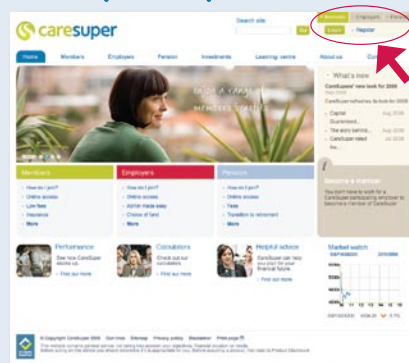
caresuper

Search site

Go

Members | Employers | Pension

Search | Register

Home | Members | Employers | Pension | Investments | Learning centre | About us | Con

What's new

CareSuper's new look for 2008

CareSuper refreshes its look for 2008

Capital Guaranteed
The story behind
CareSuper rated

Members
How do I join?
Online access
Low fees
Insurance
More

Employers
How do I join?
Online access
Admin made easy
Choice of fund
More

Pension
How do I join?
Online access
Fees
Transition to retirement
More

Become a member

You don't have to work for a CareSuper participating employer to become a member of CareSuper

Performance
See how CareSuper stacks up
Find out more

Consultants
Check out our consultants
Find out more

Helpful advice
CareSuper can help you plan for your financial future
Find out more

Market watch

© Copyright CareSuper 2008 | Our fees | Sitemap | Privacy policy | Disclaimer | Print page